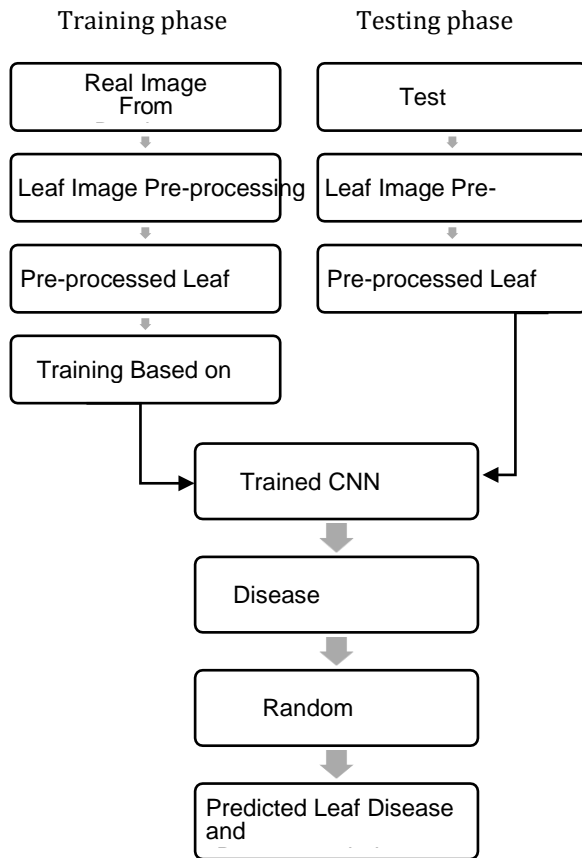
Training phase

Testing phase

Real Image From

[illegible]

Test

Leaf Image Pre-processing

Leaf Image Pre-

Pre-processed Leaf

Pre-processed Leaf

Training Based on

Trained CNN

Disease

Random

Predicted Leaf Disease and

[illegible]